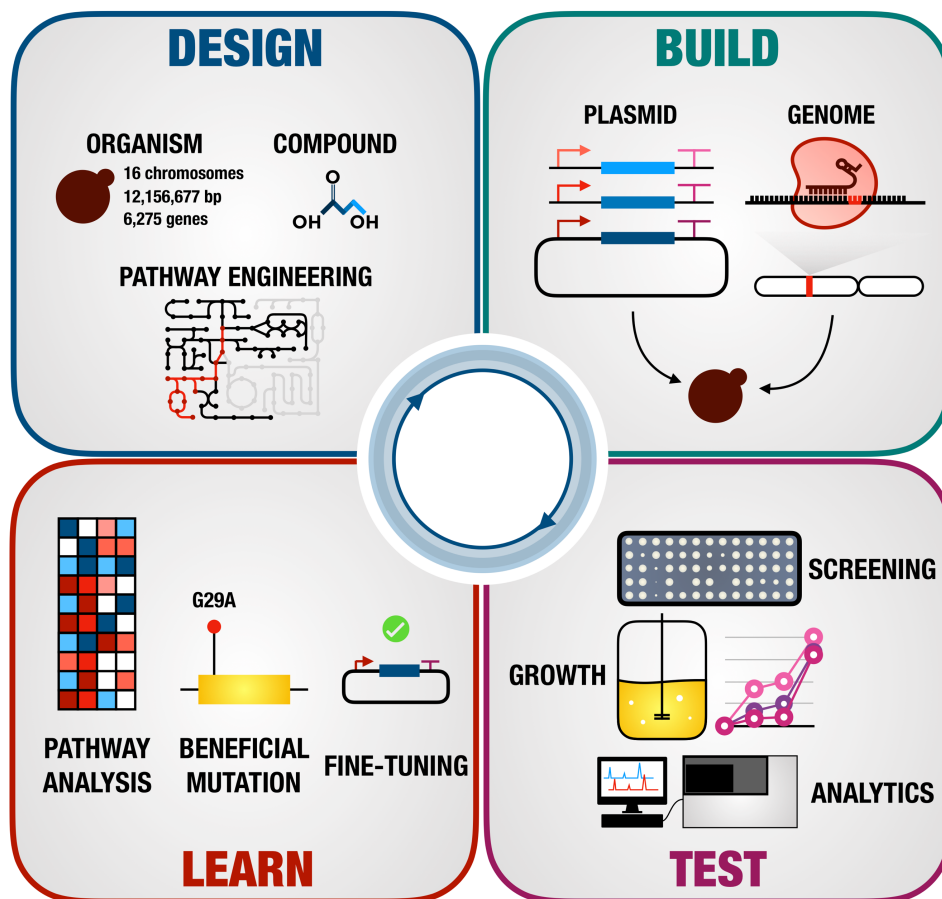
DESIGN

ORGANISM

16 chromosomes
12,156,677 bp
6,275 genes

COMPOUND

OH OH

PATHWAY ENGINEERING

BUILD

PLASMID

GENOME

LEARN

PATHWAY ANALYSIS

G29A

BENEFICIAL MUTATION

FINE-TUNING

TEST

SCREENING

GROWTH

ANALYTICS